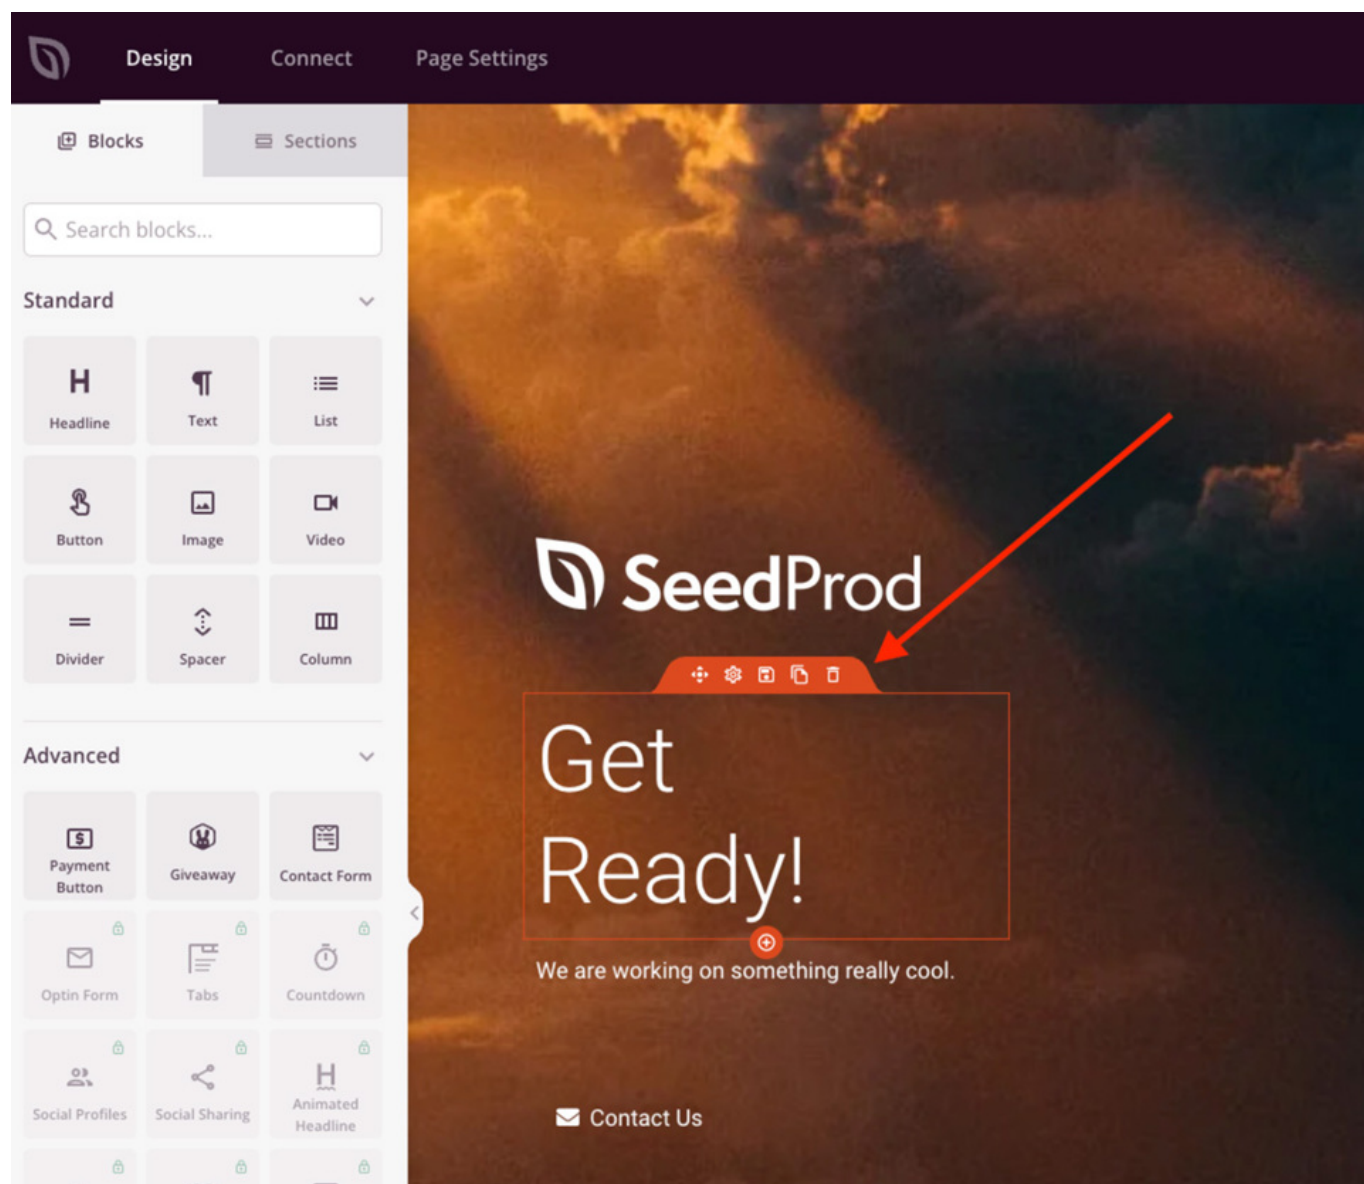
Design Connect Page Settings

Blocks Sections

Search blocks...

Standard

| Headline | Text | List |
|---|---|---|
| Button | Image | Video |
| Divider | Spacer | Column |

Advanced

| Payment Button | Giveaway | Contact Form |
|---|---|---|
| Optin Form | Tabs | Countdown |
| Social Profiles | Social Sharing | Animated Headline |

SeedProd

Get Ready!

We are working on something really cool.

Contact Us